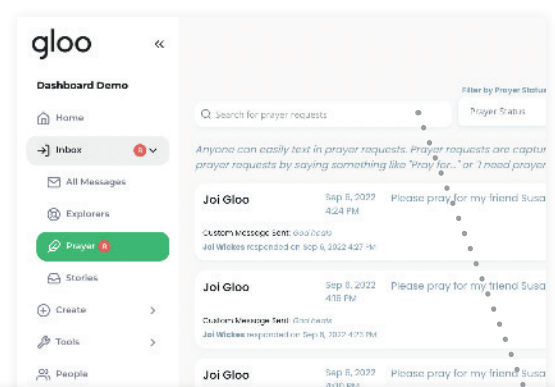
gloo
«
Dashboard Demo
Home
Inbox 8
All Messages
Explorers
Prayer 8
Stories
Create
Tools
People

Search for prayer requests
Filter by Prayer Status
Prayer Status
Anyone can easily text in prayer requests. Prayer requests are captu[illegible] prayer requests by saying something like "Pray for..." or "I need praye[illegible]

Joi Gloo
Sep 6, 2022 4:24 PM
Please pray for my friend Susa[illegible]
Custom Message Sent: God heals
Joi Wickes responded on Sep 6, 2022 4:27 PM

Joi Gloo
Sep 6, 2022 4:18 PM
Please pray for my friend Susa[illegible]
Custom Message Sent: God heals
Joi Wickes responded on Sep 6, 2022 4:23 PM

Joi Gloo
Sep 6, 2022 4:10 PM
Please pray for my friend Susa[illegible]